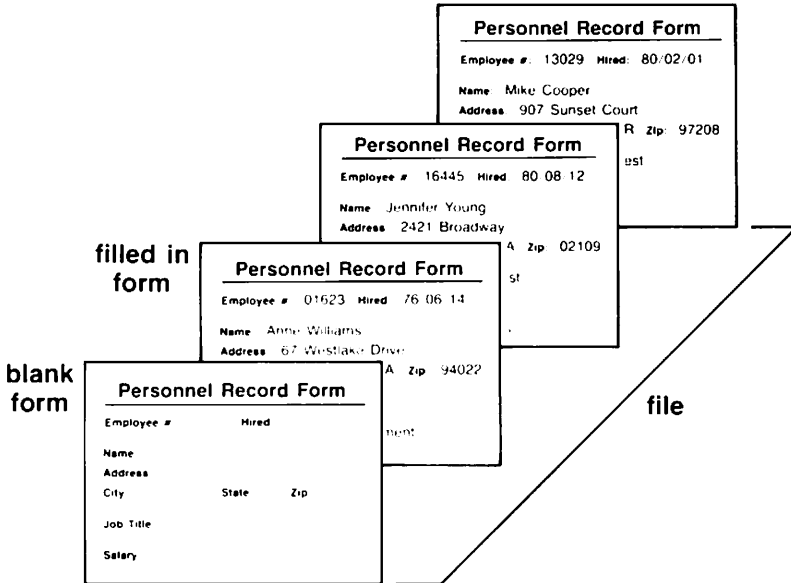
Personnel Record Form

Employee #: 13029 Hired: 80/02/01

Name: Mike Cooper

Address: 907 Sunset Court

R Zip: 97208

est

Personnel Record Form

Employee # 16445 Hired 80 08 12

Name Jennifer Young

Address 2421 Broadway

A Zip: 02109

st

filled in form

Personnel Record Form

Employee # 01623 Hired 76 06 14

Name Anne Williams

Address 67 Westlake Drive

A Zip 94022

nent

blank form

Personnel Record Form

Employee # Hired

Name

Address

City State Zip

Job Title

Salary

file